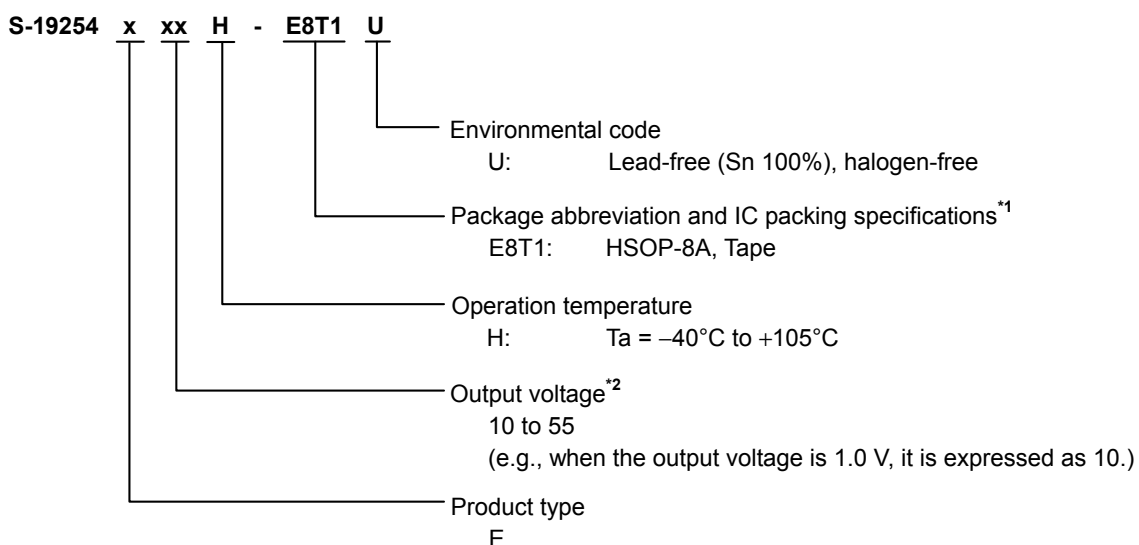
S-19254 x xx H - E8T1 U

Environmental code
U: Lead-free (Sn 100%), halogen-free

Package abbreviation and IC packing specifications$^{*1}$
E8T1: HSOP-8A, Tape

Operation temperature
H: Ta = −40°C to +105°C

Output voltage$^{*2}$
10 to 55
(e.g., when the output voltage is 1.0 V, it is expressed as 10.)

Product type
F